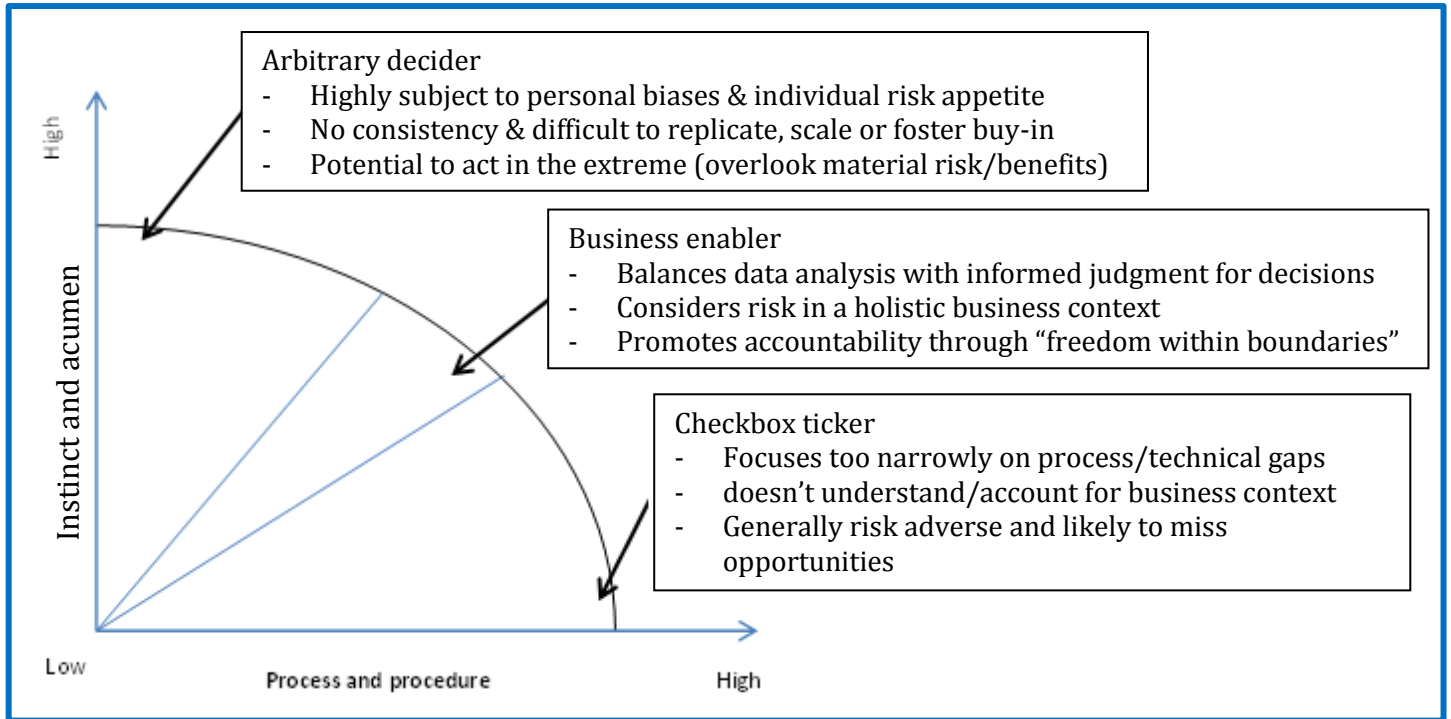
Arbitrary decider
- Highly subject to personal biases & individual risk appetite
- No consistency & difficult to replicate, scale or foster buy-in
- Potential to act in the extreme (overlook material risk/benefits)

High

Business enabler
- Balances data analysis with informed judgment for decisions
- Considers risk in a holistic business context
- Promotes accountability through "freedom within boundaries"

Instinct and acumen

Checkbox ticker
- Focuses too narrowly on process/technical gaps
- doesn't understand/account for business context
- Generally risk adverse and likely to miss opportunities

Low

Process and procedure

High